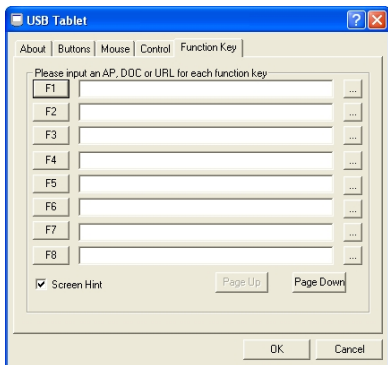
USB Tablet

? X

About | Buttons | Mouse | Control | Function Key

Please input an AP, DOC or URL for each function key

F1 ...
F2 ...
F3 ...
F4 ...
F5 ...
F6 ...
F7 ...
F8 ...

☑ Screen Hint

Page Up

Page Down

OK

Cancel